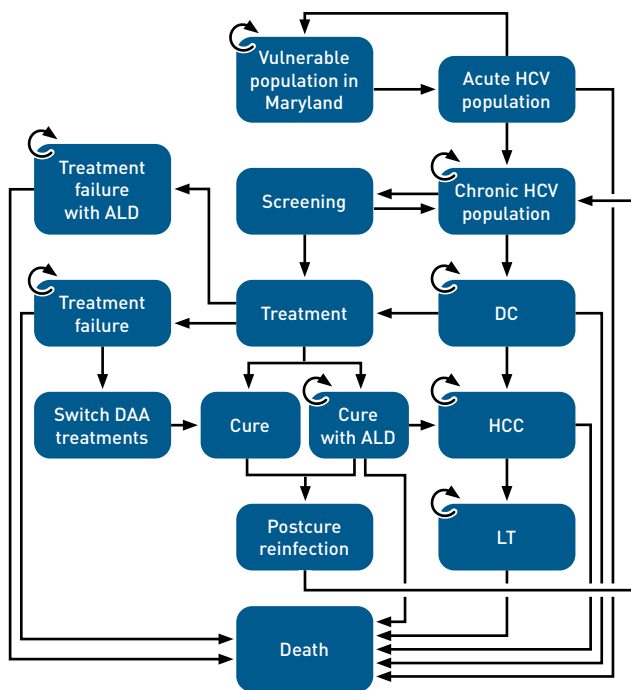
Vulnerable population in Maryland

Acute HCV population

Treatment failure with ALD

Screening

Chronic HCV population

Treatment failure

Treatment

DC

Switch DAA treatments

Cure

Cure with ALD

HCC

Postcure reinfection

LT

Death